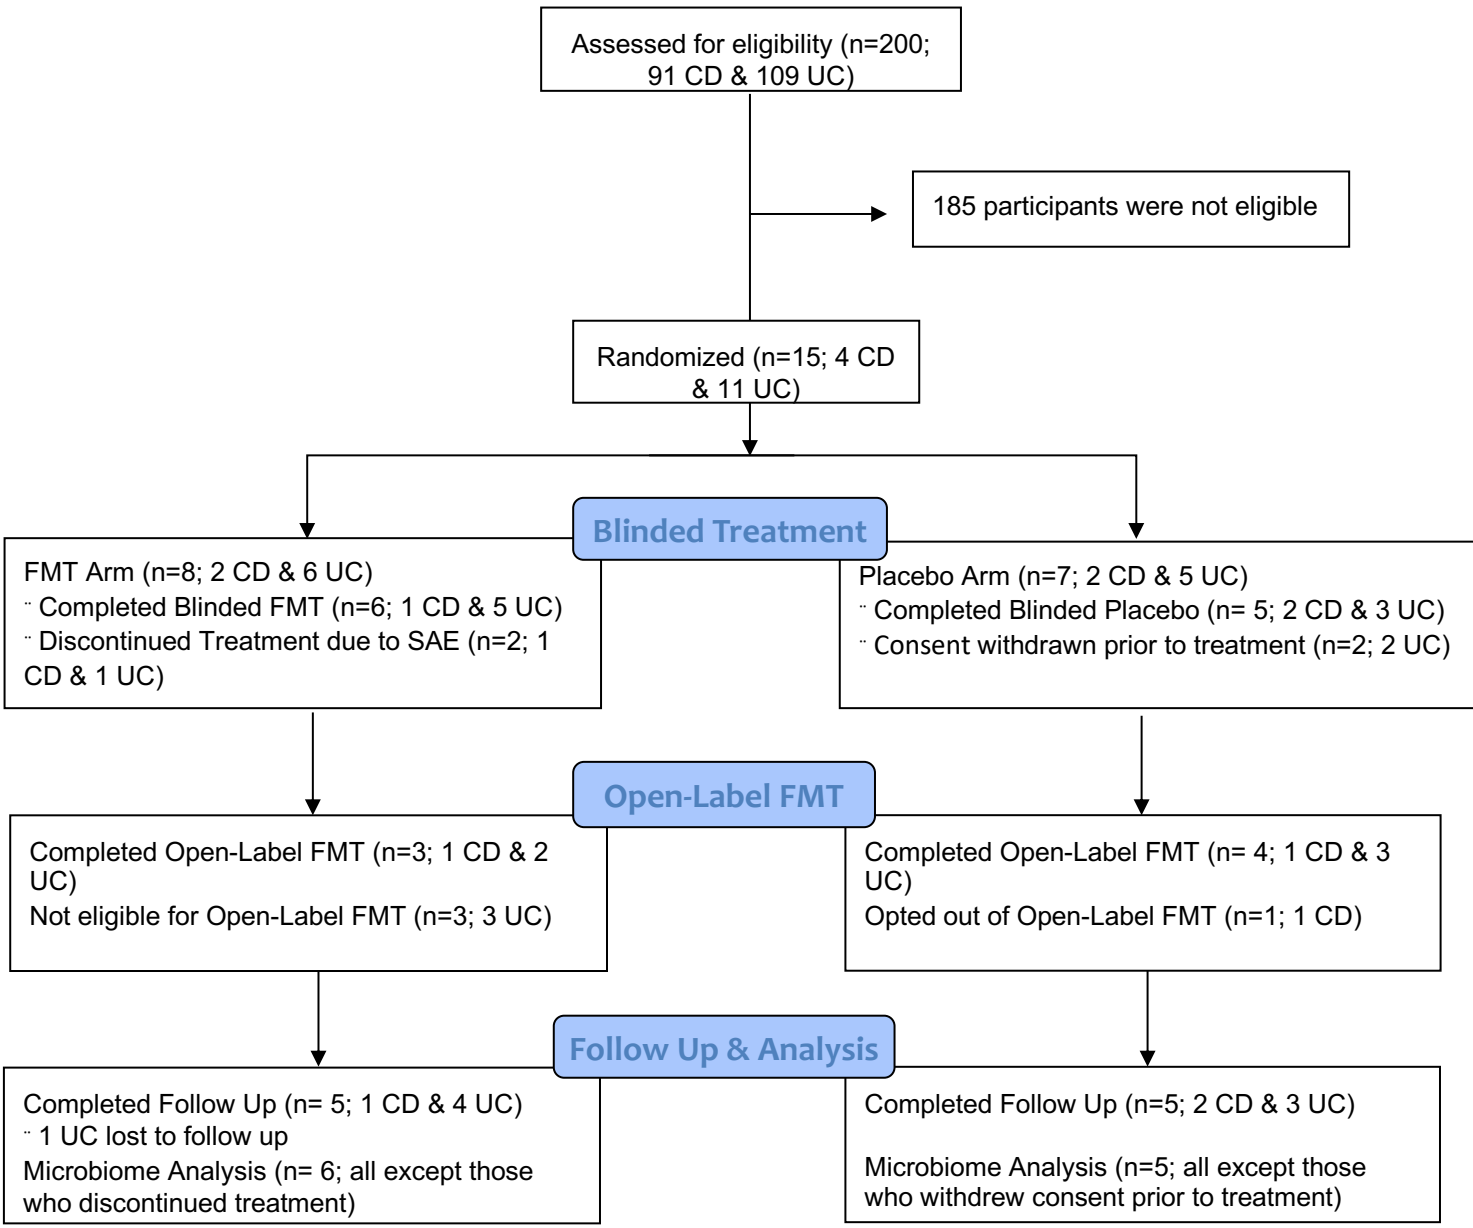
Assessed for eligibility (n=200; 91 CD & 109 UC)

185 participants were not eligible

Randomized (n=15; 4 CD & 11 UC)

Blinded Treatment

FMT Arm (n=8; 2 CD & 6 UC)
¨ Completed Blinded FMT (n=6; 1 CD & 5 UC)
¨ Discontinued Treatment due to SAE (n=2; 1 CD & 1 UC)

Placebo Arm (n=7; 2 CD & 5 UC)
¨ Completed Blinded Placebo (n= 5; 2 CD & 3 UC)
¨ Consent withdrawn prior to treatment (n=2; 2 UC)

Open-Label FMT

Completed Open-Label FMT (n=3; 1 CD & 2 UC)
Not eligible for Open-Label FMT (n=3; 3 UC)

Completed Open-Label FMT (n= 4; 1 CD & 3 UC)
Opted out of Open-Label FMT (n=1; 1 CD)

Follow Up & Analysis

Completed Follow Up (n= 5; 1 CD & 4 UC)
¨ 1 UC lost to follow up
Microbiome Analysis (n= 6; all except those who discontinued treatment)

Completed Follow Up (n=5; 2 CD & 3 UC)

Microbiome Analysis (n=5; all except those who withdrew consent prior to treatment)